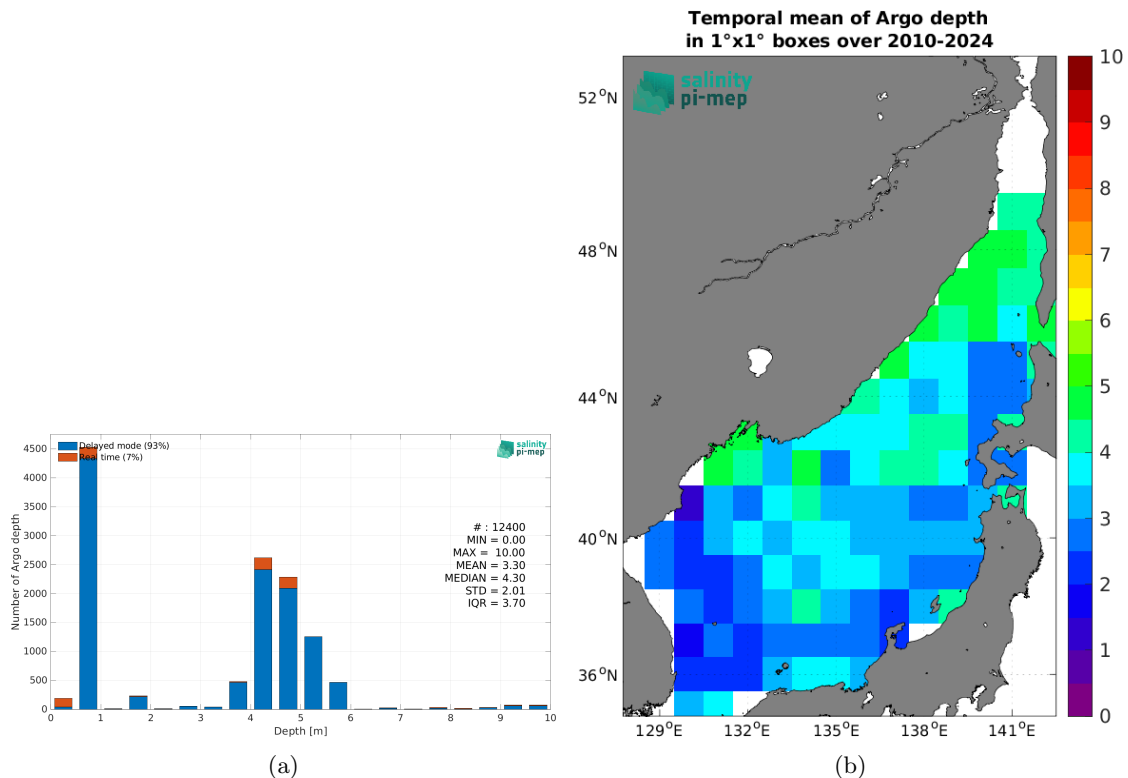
Delayed mode (93%)
Real time (7%)

salinity pi-mep

Number of Argo depth

4500
4000
3500
3000
2500
2000
1500
1000
500
0

# : 12400
MIN = 0.00
MAX = 10.00
MEAN = 3.30
MEDIAN = 4.30
STD = 2.01
IQR = 3.70

0 1 2 3 4 5 6 7 8 9 10
Depth [m]

(a)

Temporal mean of Argo depth
in 1°x1° boxes over 2010-2024

salinity pi-mep

52°N
48°N
44°N
40°N
36°N

129°E 132°E 135°E 138°E 141°E

10
9
8
7
6
5
4
3
2
1
0

(b)